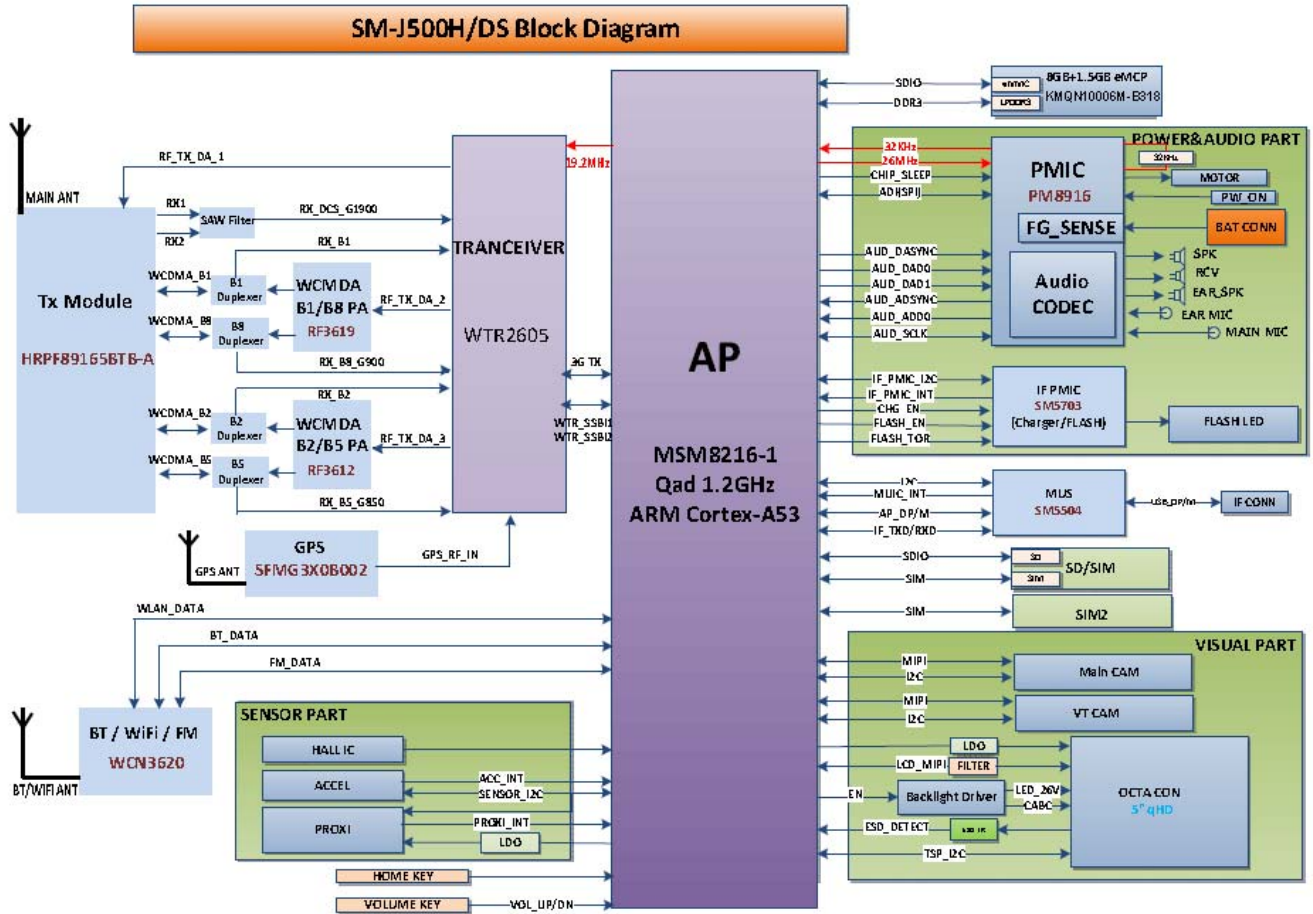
SM-J500H/DS Block Diagram

MAIN ANT

RF_TX_DA_1

RX1

RX2

SAW Filter

RX_DCS_G1900

RX_B1

Tx Module

HRPF89165BTB-A

WCDMA_B1

B1 Duplexer

WCMDA B1/B8 PA

RF3619

RF_TX_DA_2

WCDMA_B8

B8 Duplexer

RX_B8_G900

RX_B2

WCDMA_B2

B2 Duplexer

WCMDA B2/B5 PA

RF3612

RF_TX_DA_3

WCDMA_B5

B5 Duplexer

RX_B5_G850

TRANCEIVER

WTR2605

19.2MHz

3G TX

WTR_SSBI1

WTR_SSBI2

GPS ANT

GPS

SFMG3X0B002

GPS_RF_IN

WLAN_DATA

BT_DATA

FM_DATA

BT/WIFI ANT

BT / WiFi / FM

WCN3620

SENSOR PART

HALL IC

ACCEL

ACC_INT

SENSOR_I2C

PROXI

PROXI_INT

LDO

HOME KEY

VOLUME KEY

VOL_UP/DN

AP

MSM8216-1

Qad 1.2GHz

ARM Cortex-A53

SDIO

DDR3

eMMC

LPDDR3

8GB+1.5GB eMCP

KMQN10006M-B318

POWER&AUDIO PART

32KHz

26MHz

32KHz

CHIP_SLEEP

ADI(SPI)

PMIC

PM8916

MOTOR

PW_ON

FG_SENSE

BAT CONN

AUD_DASYNC

AUD_DAD0

AUD_DAD1

AUD_ADSYNC

AUD_ADD0

AUD_SCLK

Audio CODEC

SPK

RCV

EAR_SPK

EAR MIC

MAIN MIC

IF_PMIC_I2C

IF_PMIC_INT

CHG_EN

FLASH_EN

FLASH_TOR

IF PMIC

SM5703

(Charger/FLASH)

FLASH LED

I2C

MUIC_INT

AP_DP/M

IF_TXD/RXD

MUS

SM5504

usb_dp/m

IF CONN

SDIO

SIM

SD

SIM

SD/SIM

SIM

SIM2

VISUAL PART

MIPI

I2C

Main CAM

MIPI

I2C

VT CAM

LDO

LCD_MIPI

FILTER

EN

Backlight Driver

LED_26V

CABC

ESD_DETECT

ESD IC

TSP_I2C

OCTA CON

5" qHD